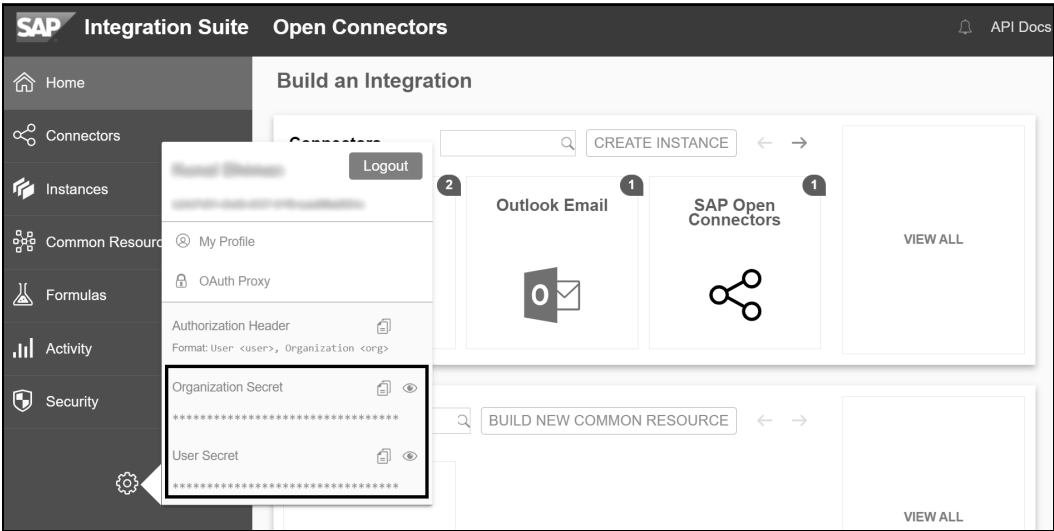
SAP Integration Suite Open Connectors

API Docs

Home

Connectors

Instances

Common Resourc

Formulas

Activity

Security

Build an Integration

Connectors

CREATE INSTANCE

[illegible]

Logout

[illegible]

My Profile

OAuth Proxy

Authorization Header

Format: User <user>, Organization <org>

Organization Secret

********************************

User Secret

********************************

2

1

Outlook Email

1

SAP Open Connectors

VIEW ALL

BUILD NEW COMMON RESOURCE

VIEW ALL